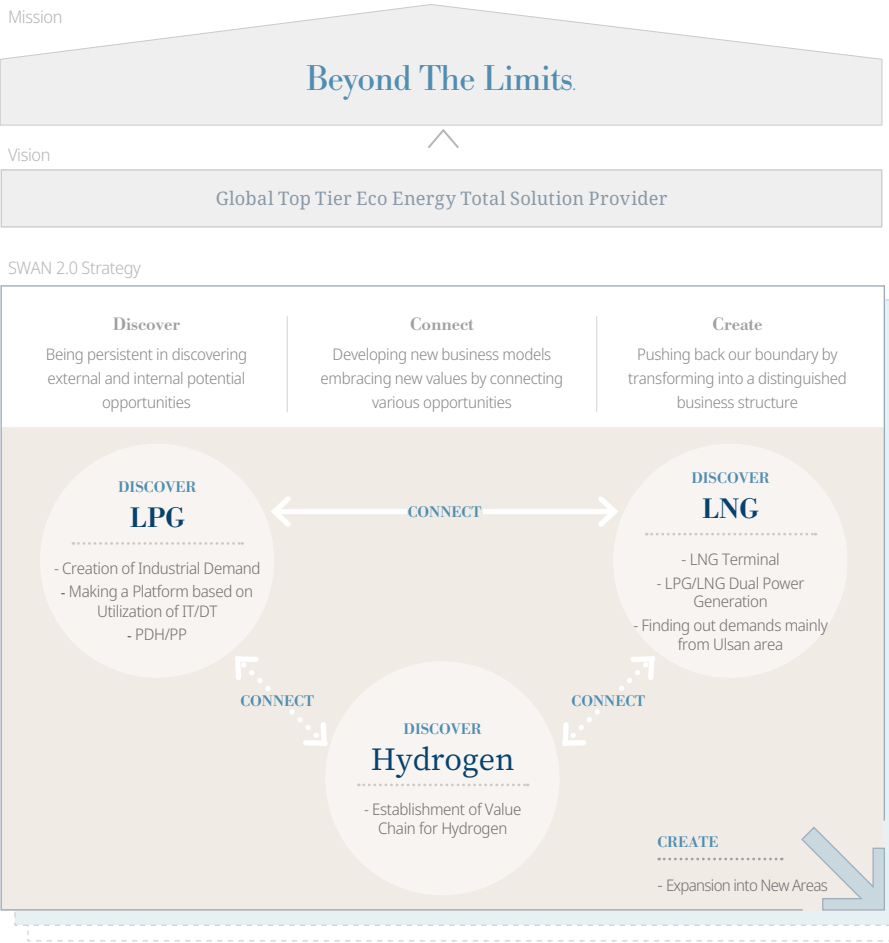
Mission

Beyond The Limits.

Vision

Global Top Tier Eco Energy Total Solution Provider

SWAN 2.0 Strategy

Discover
Being persistent in discovering external and internal potential opportunities

Connect
Developing new business models embracing new values by connecting various opportunities

Create
Pushing back our boundary by transforming into a distinguished business structure

DISCOVER
LPG
- Creation of Industrial Demand
- Making a Platform based on Utilization of IT/DT
- PDH/PP

CONNECT

DISCOVER
LNG
- LNG Terminal
- LPG/LNG Dual Power Generation
- Finding out demands mainly from Ulsan area

CONNECT

CONNECT

DISCOVER
Hydrogen
- Establishment of Value Chain for Hydrogen

CREATE
- Expansion into New Areas